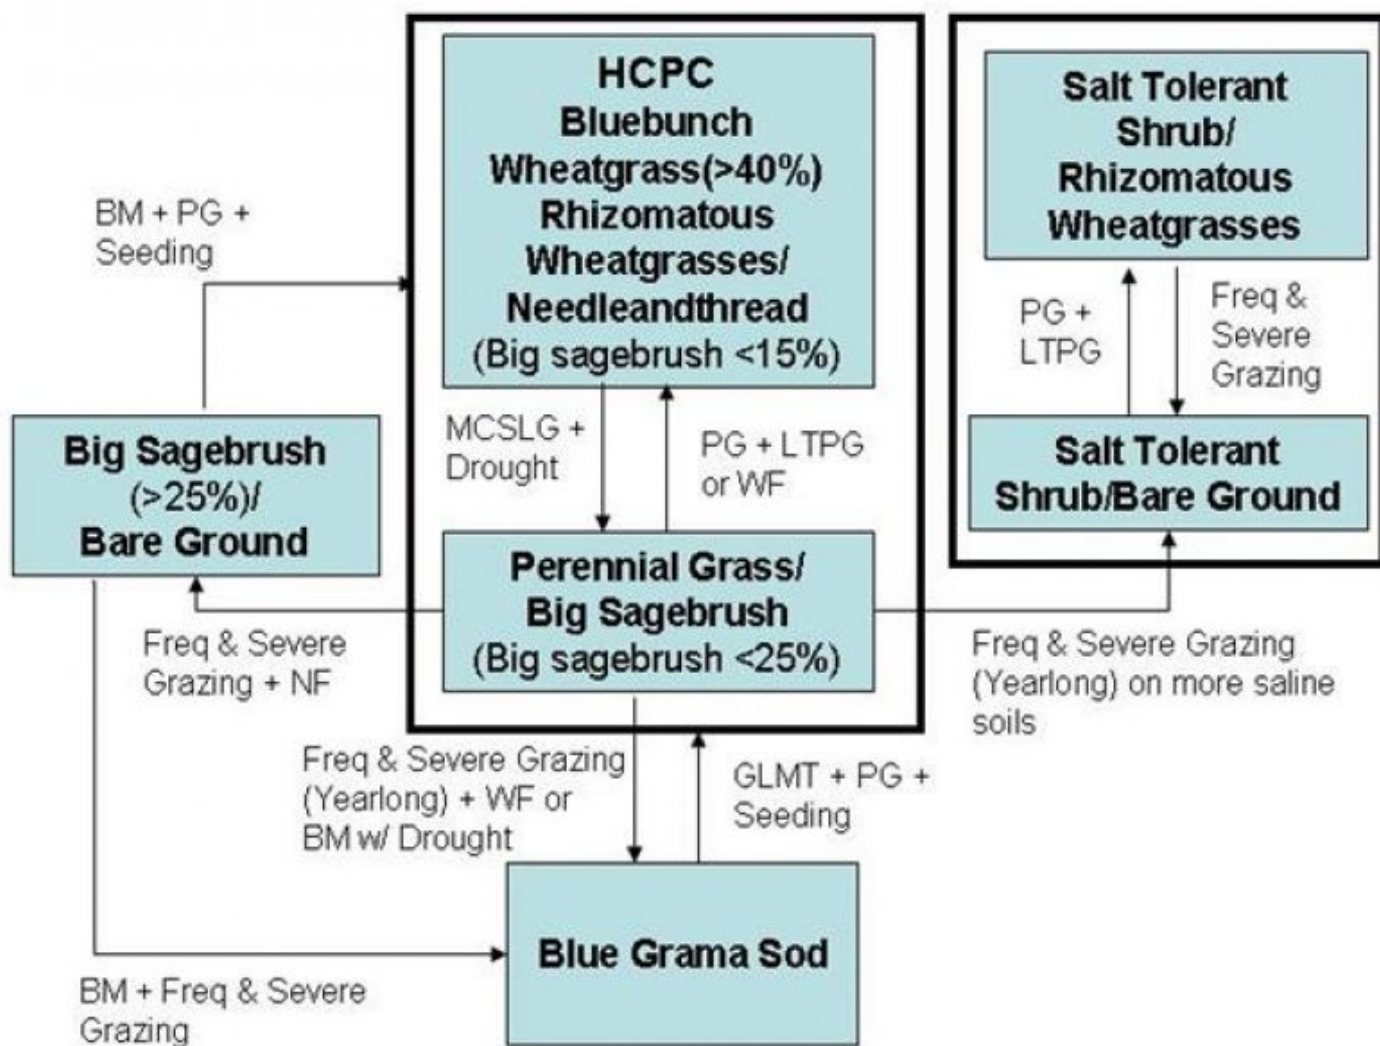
HCPC
Bluebunch Wheatgrass(>40%)
Rhizomatous Wheatgrasses/
Needleandthread
(Big sagebrush <15%)

Salt Tolerant Shrub/
Rhizomatous Wheatgrasses

BM + PG + Seeding

PG + LTPG

Freq & Severe Grazing

Big Sagebrush (>25%)/
Bare Ground

MCSLG + Drought

PG + LTPG or WF

Salt Tolerant Shrub/Bare Ground

Perennial Grass/
Big Sagebrush
(Big sagebrush <25%)

Freq & Severe Grazing + NF

Freq & Severe Grazing (Yearlong) on more saline soils

Freq & Severe Grazing (Yearlong) + WF or BM w/ Drought

GLMT + PG + Seeding

Blue Grama Sod

BM + Freq & Severe Grazing